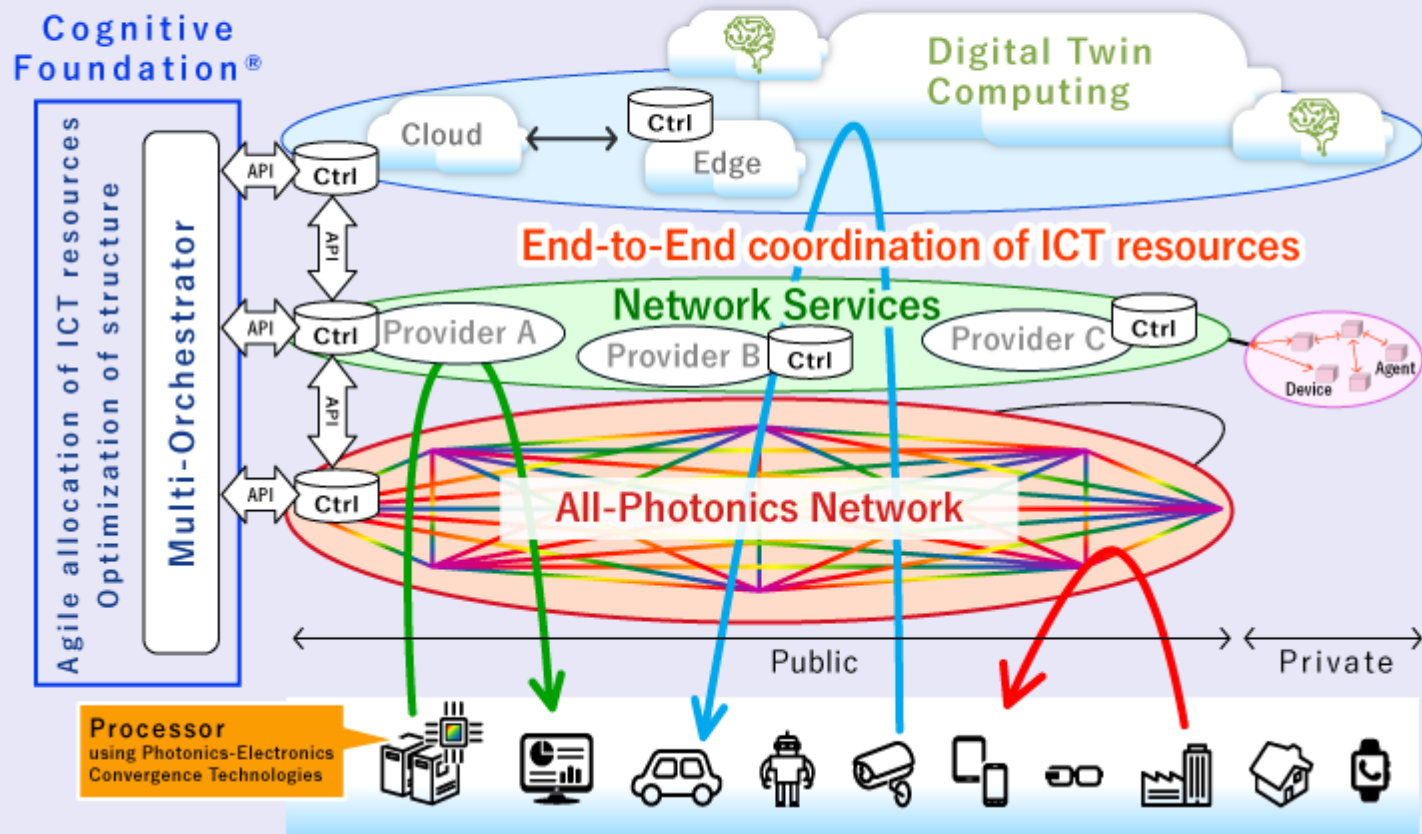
Cognitive Foundation®

Agile allocation of ICT resources
Optimization of structure

Multi-Orchestrator

API
Ctrl
API
API
Ctrl
API
API
Ctrl

Cloud
Ctrl
Edge

Digital Twin Computing

End-to-End coordination of ICT resources

Network Services
Provider A
Provider B
Ctrl
Provider C
Ctrl

Device
Agent

All-Photonics Network

Public
Private

Processor
using Photonics-Electronics Convergence Technologies